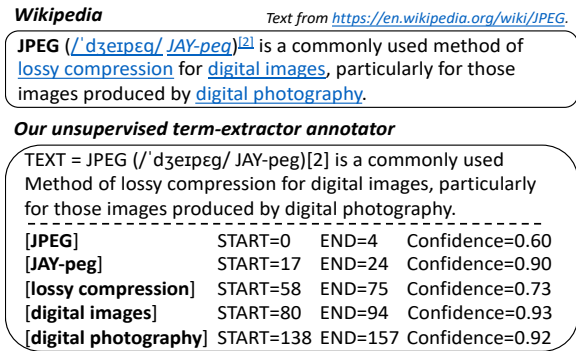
**Wikipedia**

*Text from https://en.wikipedia.org/wiki/JPEG.*

**JPEG** (/ˈdʒeɪpɛɡ/ *JAY-peg*)[2] is a commonly used method of lossy compression for digital images, particularly for those images produced by digital photography.

**Our unsupervised term-extractor annotator**

TEXT = JPEG (/ˈdʒeɪpɛɡ/ JAY-peg)[2] is a commonly used Method of lossy compression for digital images, particularly for those images produced by digital photography.

| | | | |
|---|---|---|---|
| [**JPEG**] | START=0 | END=4 | Confidence=0.60 |
| [**JAY-peg**] | START=17 | END=24 | Confidence=0.90 |
| [**lossy compression**] | START=58 | END=75 | Confidence=0.73 |
| [**digital images**] | START=80 | END=94 | Confidence=0.93 |
| [**digital photography**] | START=138 | END=157 | Confidence=0.92 |